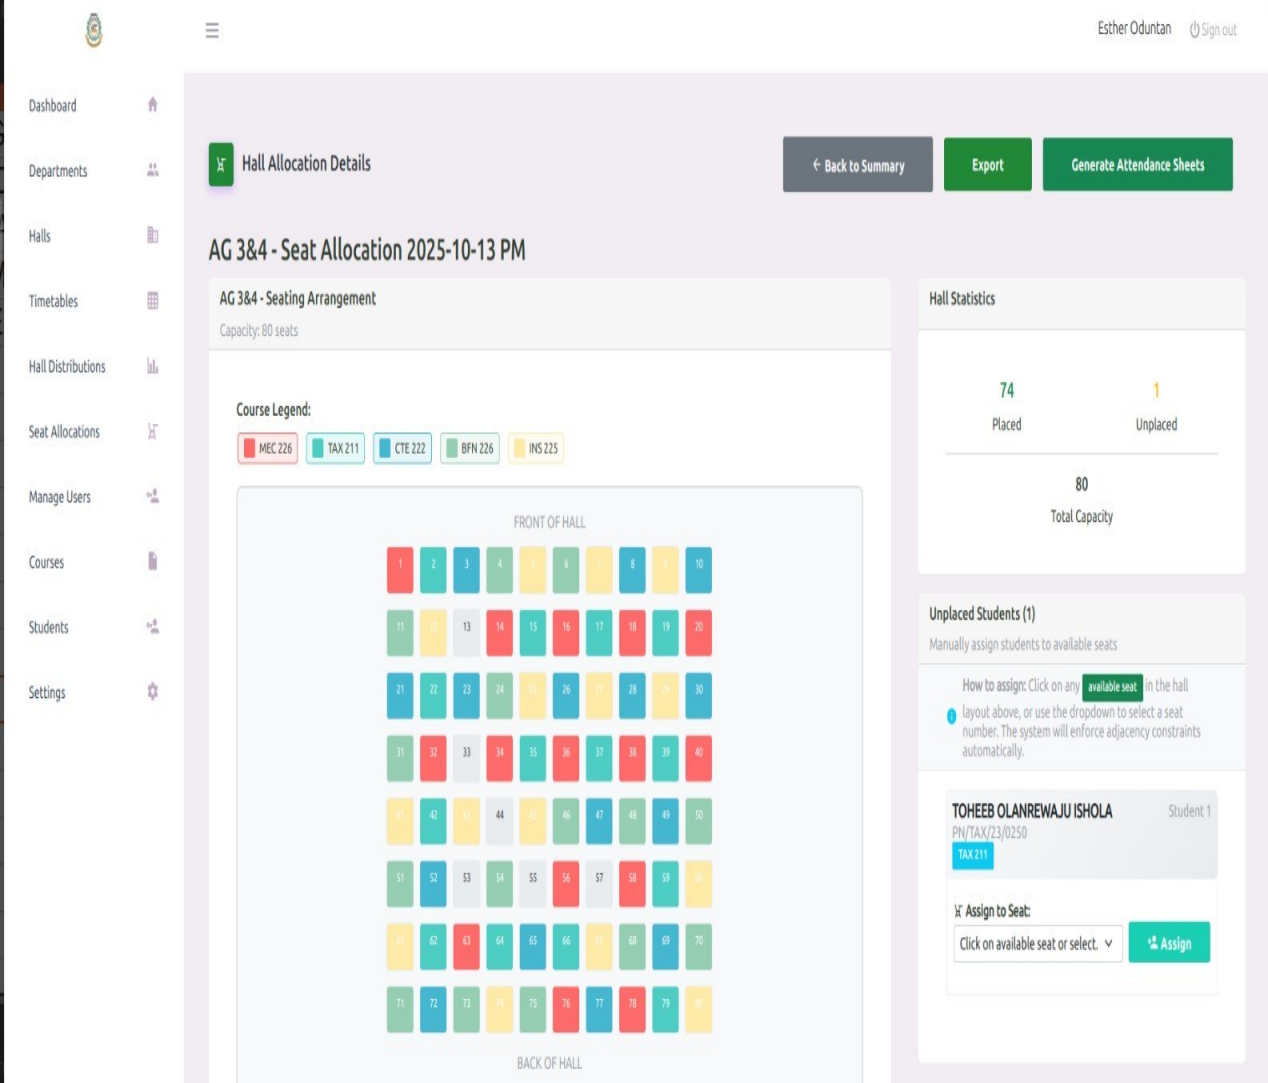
Esther Oduntan Sign out

Dashboard
Departments
Halls
Timetables
Hall Distributions
Seat Allocations
Manage Users
Courses
Students
Settings

Hall Allocation Details

← Back to Summary
Export
Generate Attendance Sheets

AG 3&4 - Seat Allocation 2025-10-13 PM

AG 3&4 - Seating Arrangement
Capacity: 80 seats

Course Legend:
MEC 226 TAX 211 CTE 222 BFN 226 INS 225

FRONT OF HALL

1 2 3 4 5 6 7 8 9 10
11 12 13 14 15 16 17 18 19 20
21 22 23 24 25 26 27 28 29 30
31 32 33 34 35 36 37 38 39 40
41 42 43 44 45 46 47 48 49 50
51 52 53 54 55 56 57 58 59 60
61 62 63 64 65 66 67 68 69 70
71 72 73 74 75 76 77 78 79 80

BACK OF HALL

Hall Statistics

74
Placed

1
Unplaced

80
Total Capacity

Unplaced Students (1)
Manually assign students to available seats

How to assign: Click on any available seat in the hall layout above, or use the dropdown to select a seat number. The system will enforce adjacency constraints automatically.

TOHEEB OLANREWAJU ISHOLA Student 1
PN/TAX/23/0250
TAX 211

Assign to Seat:
Click on available seat or select...
Assign